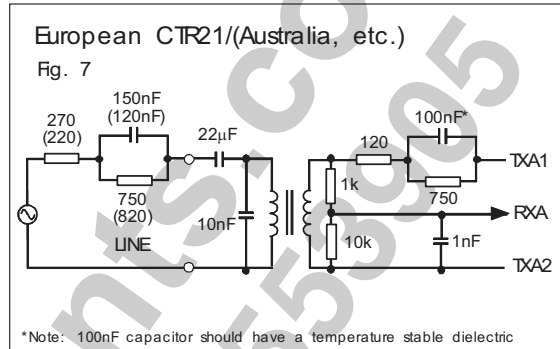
European CTR21/(Australia, etc.)

Fig. 7

270
(220)

150nF
(120nF)

750
(820)

22$\mu$F

10nF

LINE

120

100nF*

1k

750

10k

1nF

TXA1

RXA

TXA2

*Note: 100nF capacitor should have a temperature stable dielectric